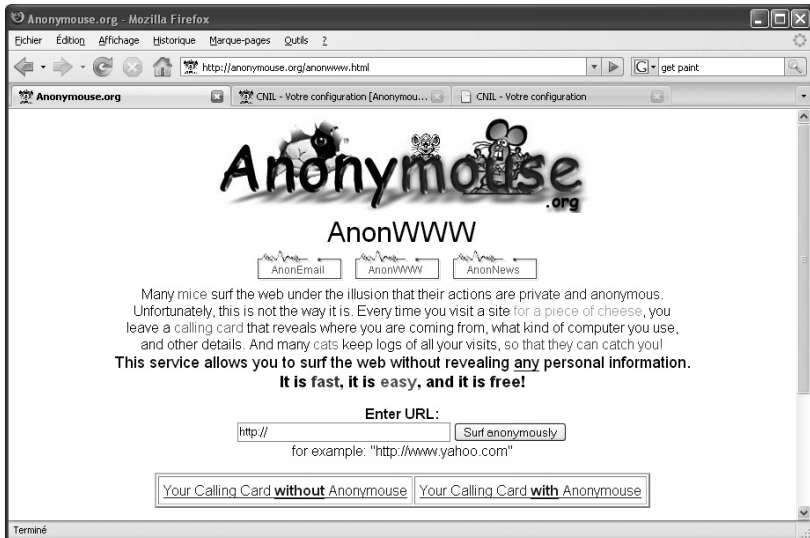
Anonymouse.org - Mozilla Firefox

Fichier Édition Affichage Historique Marque-pages Outils ?

http://anonymouse.org/anonwww.html

get paint

Anonymouse.org | CNIL - Votre configuration [Anonymou... | CNIL - Votre configuration

Anonymouse .org

AnonWWW

AnonEmail AnonWWW AnonNews

Many mice surf the web under the illusion that their actions are private and anonymous. Unfortunately, this is not the way it is. Every time you visit a site for a piece of cheese, you leave a calling card that reveals where you are coming from, what kind of computer you use, and other details. And many cats keep logs of all your visits, so that they can catch you!

This service allows you to surf the web without revealing any personal information. It is fast, it is easy, and it is free!

Enter URL:

http://

Surf anonymously

for example: "http://www.yahoo.com"

| Your Calling Card **without** Anonymouse | Your Calling Card **with** Anonymouse |
|---|---|

Terminé